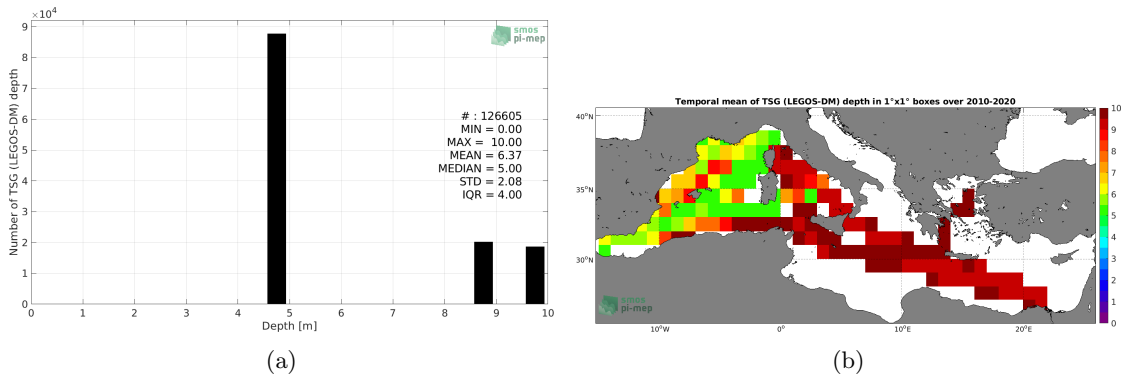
$\times 10^4$

9
8
7
6
5
4
3
2
1
0

Number of TSG (LEGOS-DM) depth

smos
pi-mep

# : 126605
MIN = 0.00
MAX = 10.00
MEAN = 6.37
MEDIAN = 5.00
STD = 2.08
IQR = 4.00

0 1 2 3 4 5 6 7 8 9 10

Depth [m]

(a)

Temporal mean of TSG (LEGOS-DM) depth in 1°x1° boxes over 2010-2020

40°N
35°N
30°N

10°W 0° 10°E 20°E

smos
pi-mep

10
9
8
7
6
5
4
3
2
1
0

(b)